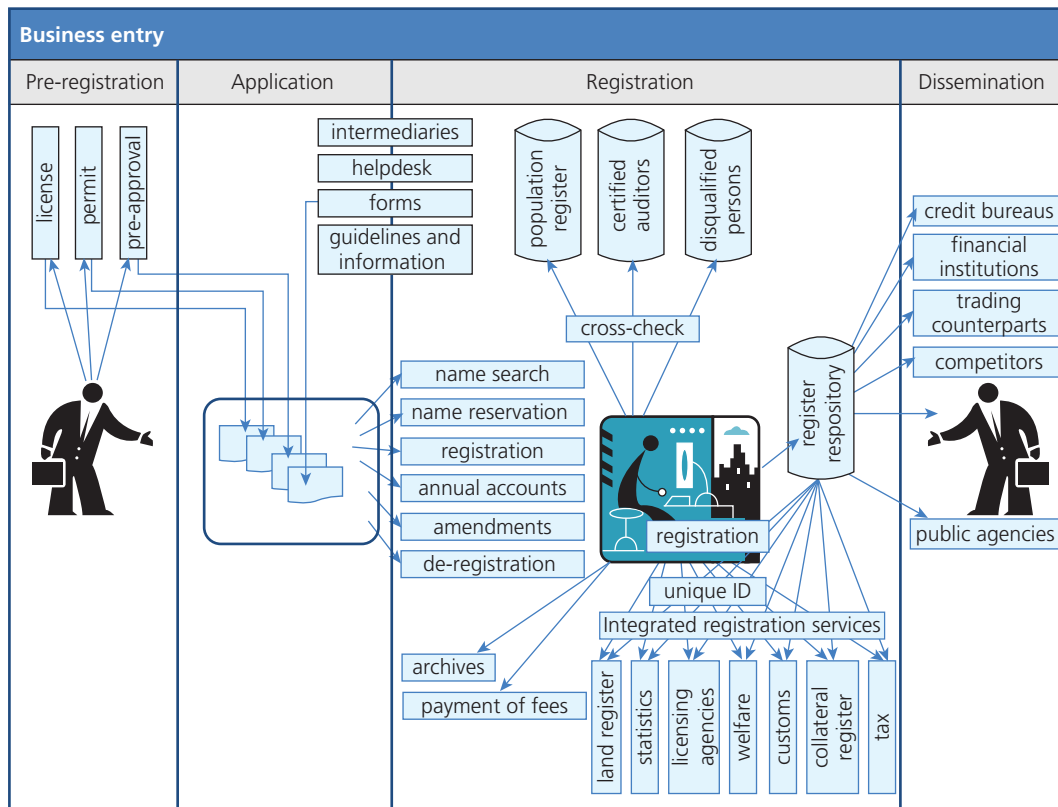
Business entry

Pre-registration

Application

Registration

Dissemination

license

permit

pre-approval

intermediaries

helpdesk

forms

guidelines and information

population register

certified auditors

disqualified persons

cross-check

name search

name reservation

registration

annual accounts

amendments

de-registration

registration

register respository

credit bureaus

financial institutions

trading counterparts

competitors

public agencies

unique ID

Integrated registration services

archives

payment of fees

land register

statistics

licensing agencies

welfare

customs

collateral register

tax